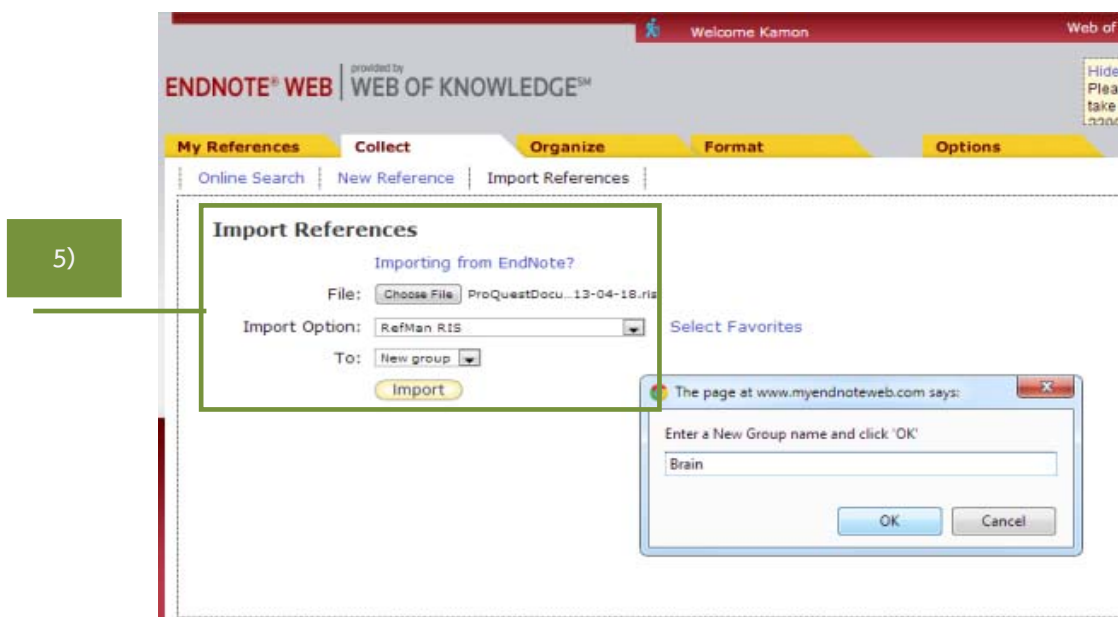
Welcome Kamon

Web of

ENDNOTE® WEB | provided by WEB OF KNOWLEDGE℠

Hide
Plea
take

My References | Collect | Organize | Format | Options

Online Search | New Reference | Import References

5)

Import References

Importing from EndNote?

File: Choose File ProQuestDocu...13-04-18.ris

Import Option: RefMan RIS

Select Favorites

To: New group

Import

The page at www.myendnoteweb.com says:

Enter a New Group name and click 'OK'

Brain

OK

Cancel